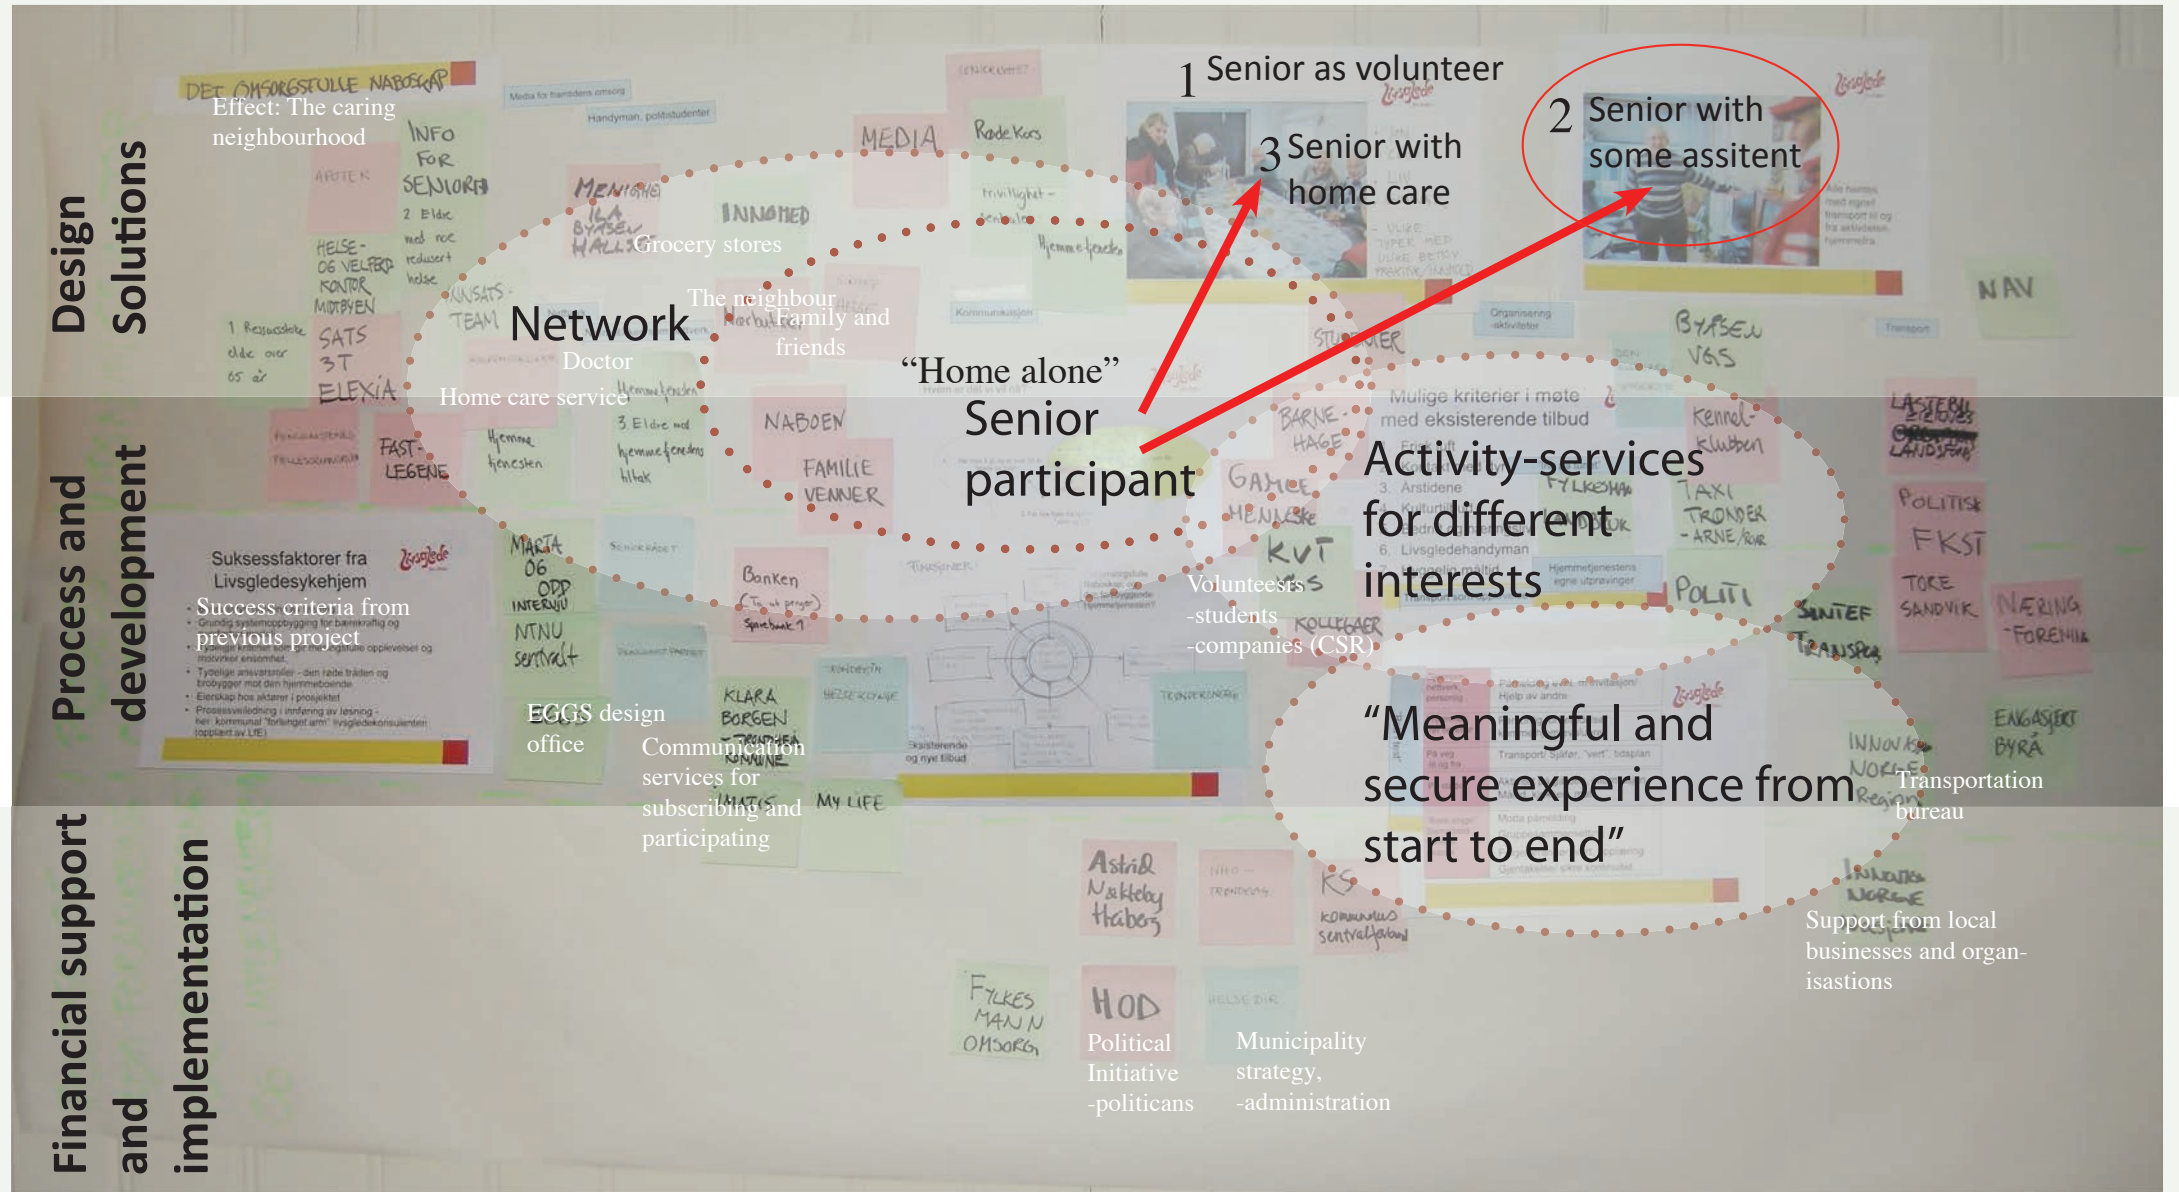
Design Solutions

Process and development

Financial support and implementation

DET OMSORGSFULLE NABOSKAP
Effect: The caring neighbourhood

INFO FOR SENIORER

APOTEK

2 Eldre med røe redusert helse

HELSE- OG VELFERD KONTOR MIDTBYEN

1 Ressurssterke eldre over 65 år

SATS 3T ELEXIA

INNSATS-TEAM

Network

Doctor

Home care service

MENIGHET ILA BYÅSEN HALL

Grocery stores

INNOMED

MEDIA

Røde Kors

Frivillighet

The neighbour

Family and friends

"Home alone"

Senior participant

NABOEN

FAMILIE VENNER

3 Eldre med hjemmetjenestetilbud

Hjemmetjenesten

FAST-LEGENE

Suksessfaktorer fra Livsgledesykehjem
Success criteria from previous project

MARIA 06 ODP INTERNJU

NTNU sentralt

Banken

EGGS design office

Communication services for subscribing and participating

KLARA BORGEN

MY LIFE

1 Senior as volunteer

3 Senior with home care

2 Senior with some assitent

NAV

BYÅSEN VGS

STUDENTER

BARNEHAGE

GAMLE HENNE

KVT

Mulige kriterier i møte med eksisterende tilbud

Activity-services for different interests

Volunteers
-students
-companies (CSR)

Kennel-klubben

TAXI TRONDER -ARNE

POLITI

LANDSFORBUND

POLITISK

FKST

TORE SANDVIK

NÆRINGSFORENING

SINTEF

TRANSPORT

"Meaningful and secure experience from start to end"

INNOVASJON NORGE Region

Transportation bureau

ENGASJERT BYRÅ

INNOVASJON NORGE

Support from local businesses and organisations

Astrid Nakkeby Haberg

KS kommunenes sentralforbund

FYLKESMANN OMSORG

HOD

Political Initiative -politicans

HELSE DIR

Municipality strategy, -administration